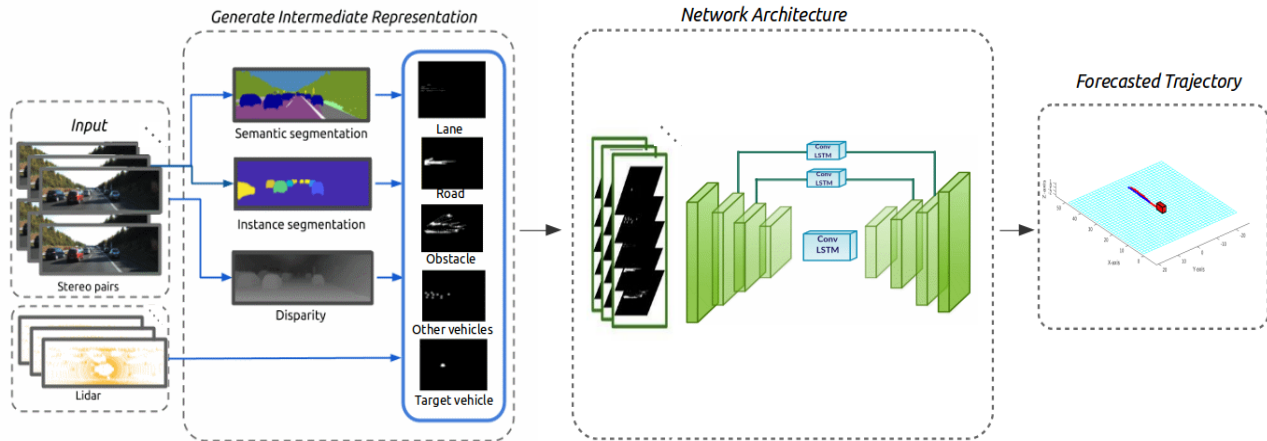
Generate Intermediate Representation

Network Architecture

Forecasted Trajectory

Input

Stereo pairs

Lidar

Semantic segmentation

Instance segmentation

Disparity

Lane

Road

Obstacle

Other vehicles

Target vehicle

Conv LSTM

Conv LSTM

Conv LSTM

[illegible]